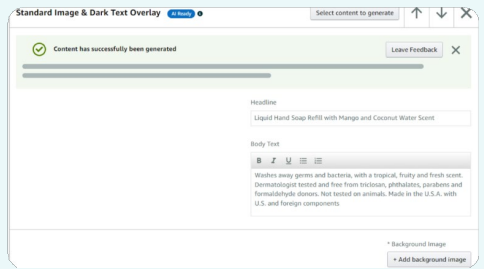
Standard Image & Dark Text Overlay AI Ready

Select content to generate

Content has successfully been generated

Leave Feedback

Headline

Liquid Hand Soap Refill with Mango and Coconut Water Scent

Body Text

B I U

Washes away germs and bacteria, with a tropical, fruity and fresh scent. Dermatologist tested and free from triclosan, phthalates, parabens and formaldehyde donors. Not tested on animals. Made in the U.S.A. with U.S. and foreign components

* Background image

+ Add background image